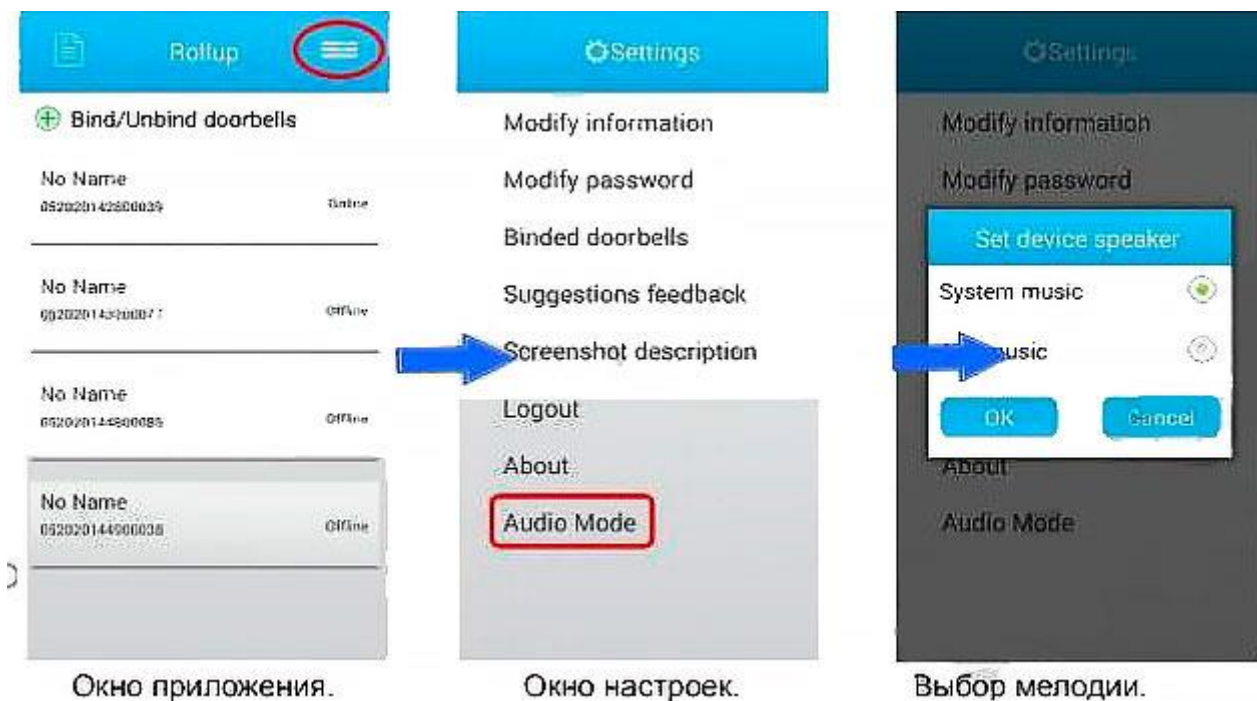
Rollup

Bind/Unbind doorbells

No Name
052020142800039 Online

No Name
05202014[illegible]077 Offline

No Name
052020144800085 Offline

No Name
052020144800035 Offline

Окно приложения.

Settings

Modify information

Modify password

Binded doorbells

Suggestions feedback

Screenshot description

Logout

About

Audio Mode

Окно настроек.

Settings

Modify information

Modify password

Set device speaker

System music

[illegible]usic

OK

Cancel

About

Audio Mode

Выбор мелодии.